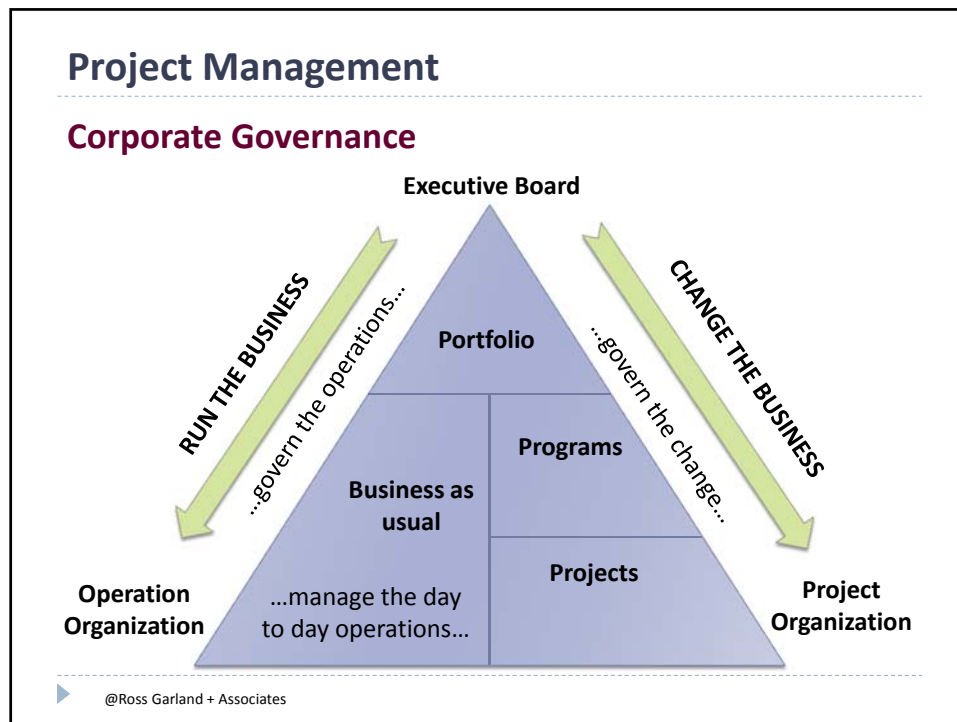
Project Management

Corporate Governance

Executive Board

RUN THE BUSINESS

…govern the operations…

Portfolio

…govern the change…

CHANGE THE BUSINESS

Programs

Business as usual

Projects

…manage the day to day operations…

Operation Organization

Project Organization

@Ross Garland + Associates